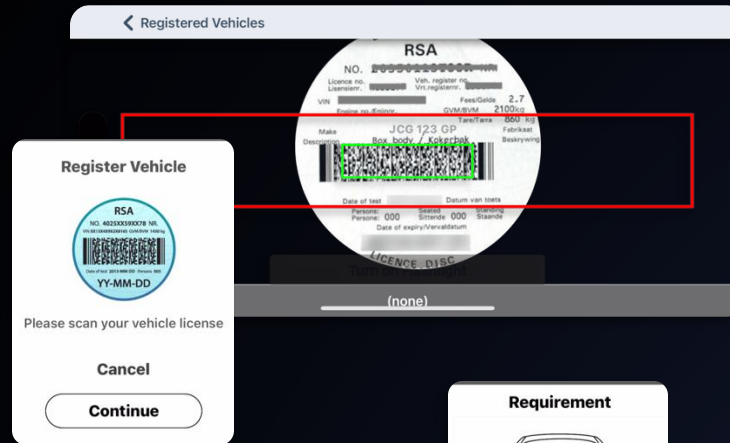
Registered Vehicles

RSA
NO. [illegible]
Licence no. Lisensienr.
Veh. register no. Vrt.registernr.
VIN
Fees/Gelde 2.7
Engine no./Enjinnr.
GVM/BVM 2100kg
Tare/Tarra 860 kg
Make
JCG 123 GP
Fabrikaat
Description
Box body / Kokerbak
Beskrywing
Date of test
Datum van toets
Persons/ Persone 000
Seated/ Sittende 000
Standing/ Staande
Date of expiry/Vervaldatum
LICENCE DISC

Turn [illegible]

(none)

Register Vehicle

RSA
NO. 4025XXS9XX78 NR.
Date of test 2013-MM-DD Persons 000
YY-MM-DD

Please scan your vehicle license

Cancel

Continue

Requirement